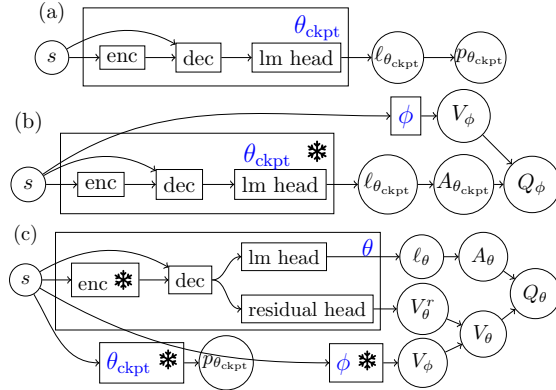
(a)

$\theta_{\text{ckpt}}$

$s$ enc dec lm head $\ell_{\theta_{\text{ckpt}}}$ $p_{\theta_{\text{ckpt}}}$

(b)

$\phi$ $V_{\phi}$

$\theta_{\text{ckpt}}$ ❄

$s$ enc dec lm head $\ell_{\theta_{\text{ckpt}}}$ $A_{\theta_{\text{ckpt}}}$ $Q_{\phi}$

(c)

lm head $\theta$ $\ell_{\theta}$ $A_{\theta}$

$s$ enc ❄ dec $Q_{\theta}$

residual head $V^{r}_{\theta}$

$V_{\theta}$

$\theta_{\text{ckpt}}$ ❄ $p_{\theta_{\text{ckpt}}}$ $\phi$ ❄ $V_{\phi}$